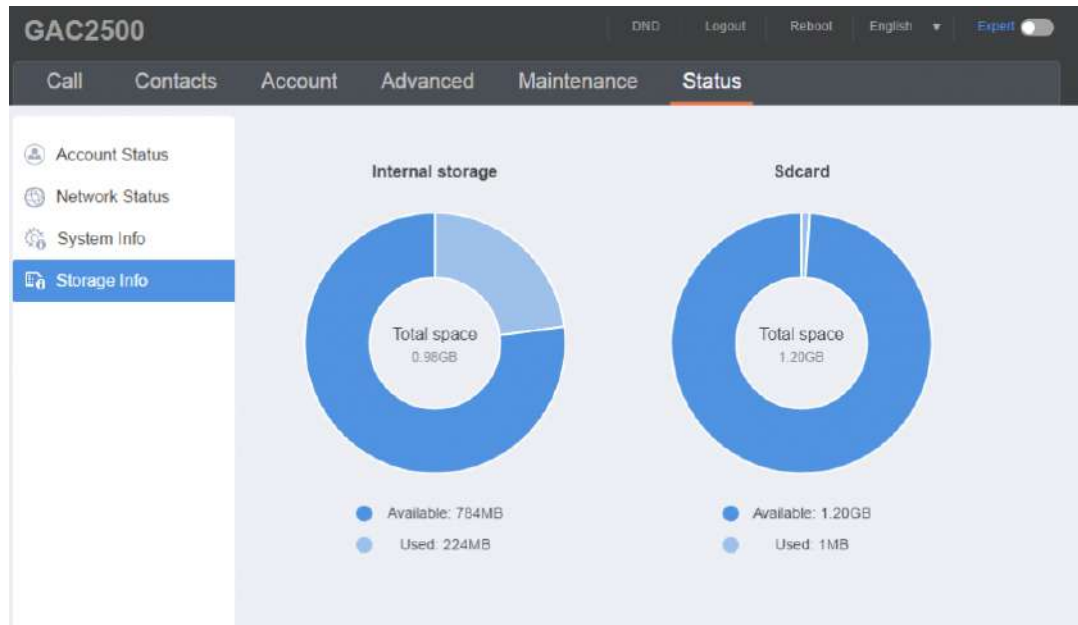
GAC2500

DND Logout Reboot English Expert

Call Contacts Account Advanced Maintenance Status

Account Status
Network Status
System Info
Storage Info

Internal storage

Total space
0.98GB

Available: 784MB
Used: 224MB

Sdcard

Total space
1.20GB

Available: 1.20GB
Used: 1MB